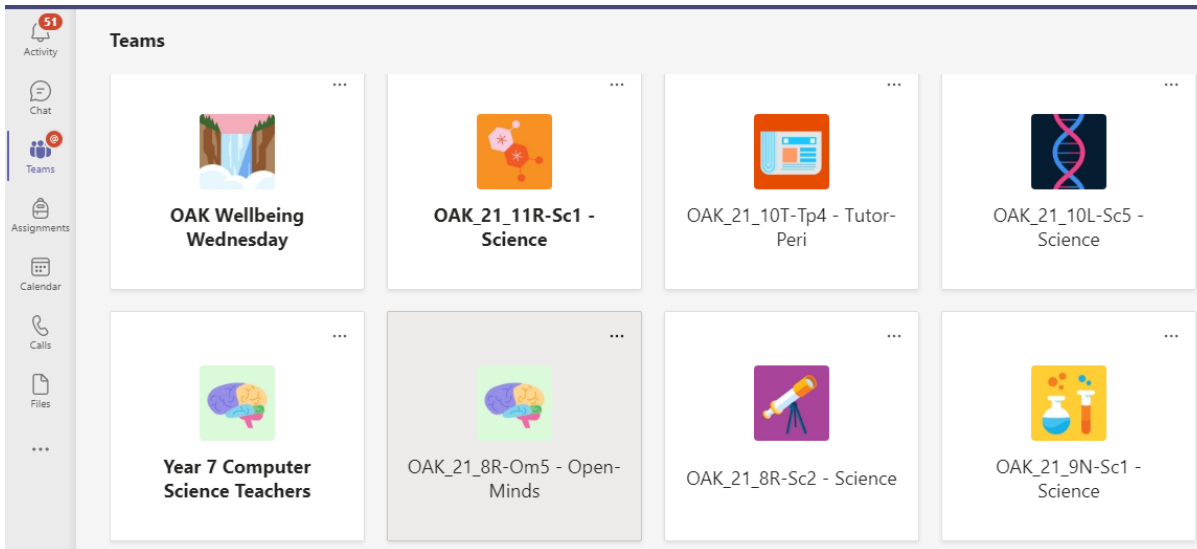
51
Activity
Chat
Teams
Assignments
Calendar
Calls
Files
...

Teams

...
OAK Wellbeing Wednesday

...
OAK_21_11R-Sc1 - Science

...
OAK_21_10T-Tp4 - Tutor-Peri

...
OAK_21_10L-Sc5 - Science

...
Year 7 Computer Science Teachers

...
OAK_21_8R-Om5 - Open-Minds

...
OAK_21_8R-Sc2 - Science

...
OAK_21_9N-Sc1 - Science